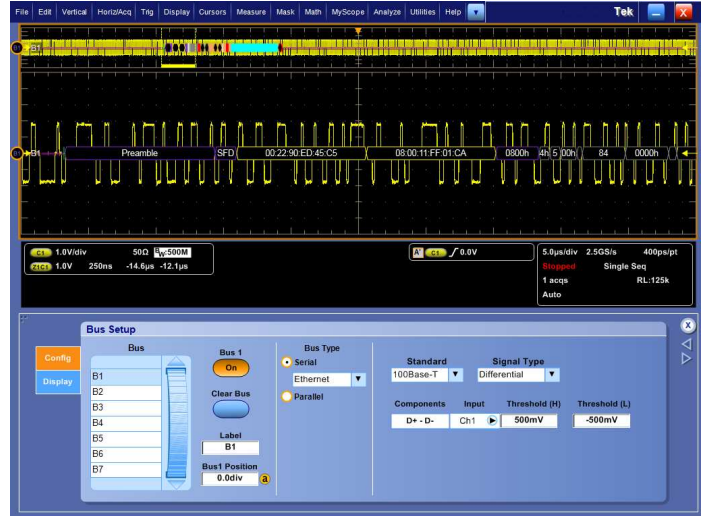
File Edit Vertical Horiz/Acq Trig Display Cursors Measure Mask Math MyScope Analyze Utilities Help Tek

B1

B1 Preamble SFD 00:22:90:ED:45:C5 08:00:11:FF:01:CA 0800h 4h 5 00h 84 0000h

C1 1.0V/div 50Ω $B_W$:500M
Z1C1 1.0V 250ns -14.6µs -12.1µs

A C1 ∫ 0.0V

5.0µs/div 2.5GS/s 400ps/pt
Stopped Single Seq
1 acqs RL:125k
Auto

Bus Setup

Config
Display

Bus
B1
B2
B3
B4
B5
B6
B7

Bus 1
On

Clear Bus

Label
B1

Bus1 Position
0.0div
a

Bus Type
Serial
Ethernet
Parallel

Standard
100Base-T

Signal Type
Differential

Components
D+ - D-

Input
Ch1

Threshold (H)
500mV

Threshold (L)
-500mV